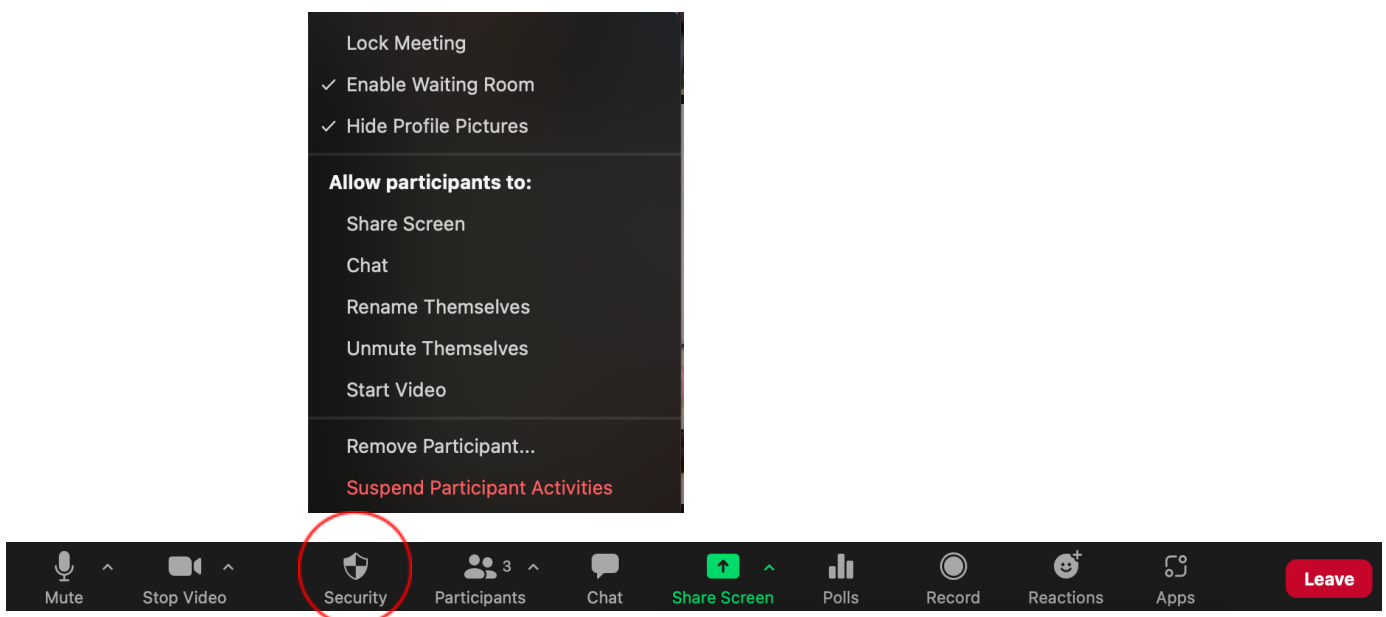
Lock Meeting
✓ Enable Waiting Room
✓ Hide Profile Pictures

Allow participants to:
Share Screen
Chat
Rename Themselves
Unmute Themselves
Start Video

Remove Participant...
Suspend Participant Activities

Mute
Stop Video
Security
3
Participants
Chat
Share Screen
Polls
Record
Reactions
Apps
Leave